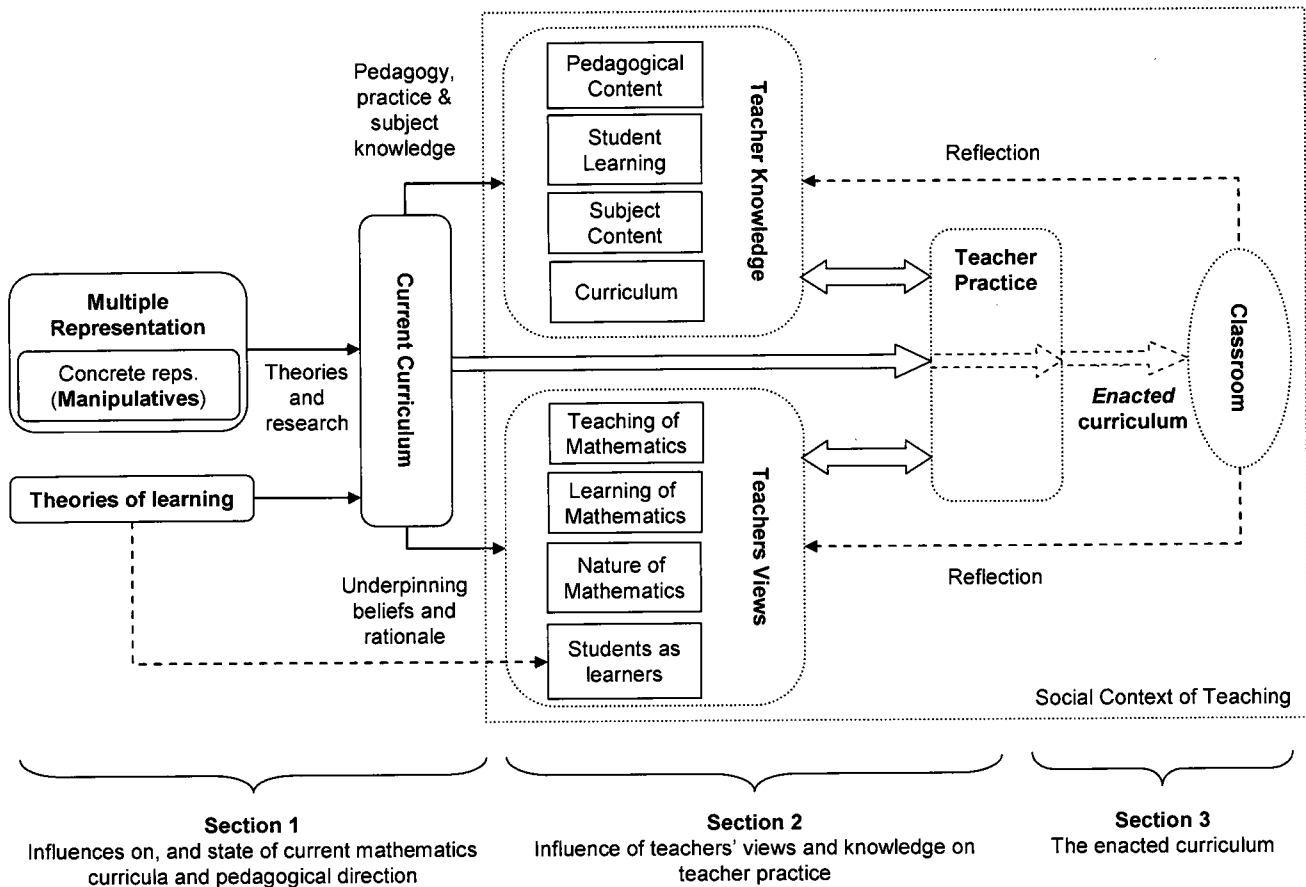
Multiple Representation

Concrete reps. (Manipulatives)

Theories of learning

Theories and research

Current Curriculum

Pedagogy, practice & subject knowledge

Underpinning beliefs and rationale

Pedagogical Content

Student Learning

Subject Content

Curriculum

Teacher Knowledge

Teaching of Mathematics

Learning of Mathematics

Nature of Mathematics

Students as learners

Teachers Views

Teacher Practice

Reflection

Reflection

Enacted curriculum

Classroom

Social Context of Teaching

Section 1
Influences on, and state of current mathematics curricula and pedagogical direction

Section 2
Influence of teachers' views and knowledge on teacher practice

Section 3
The enacted curriculum